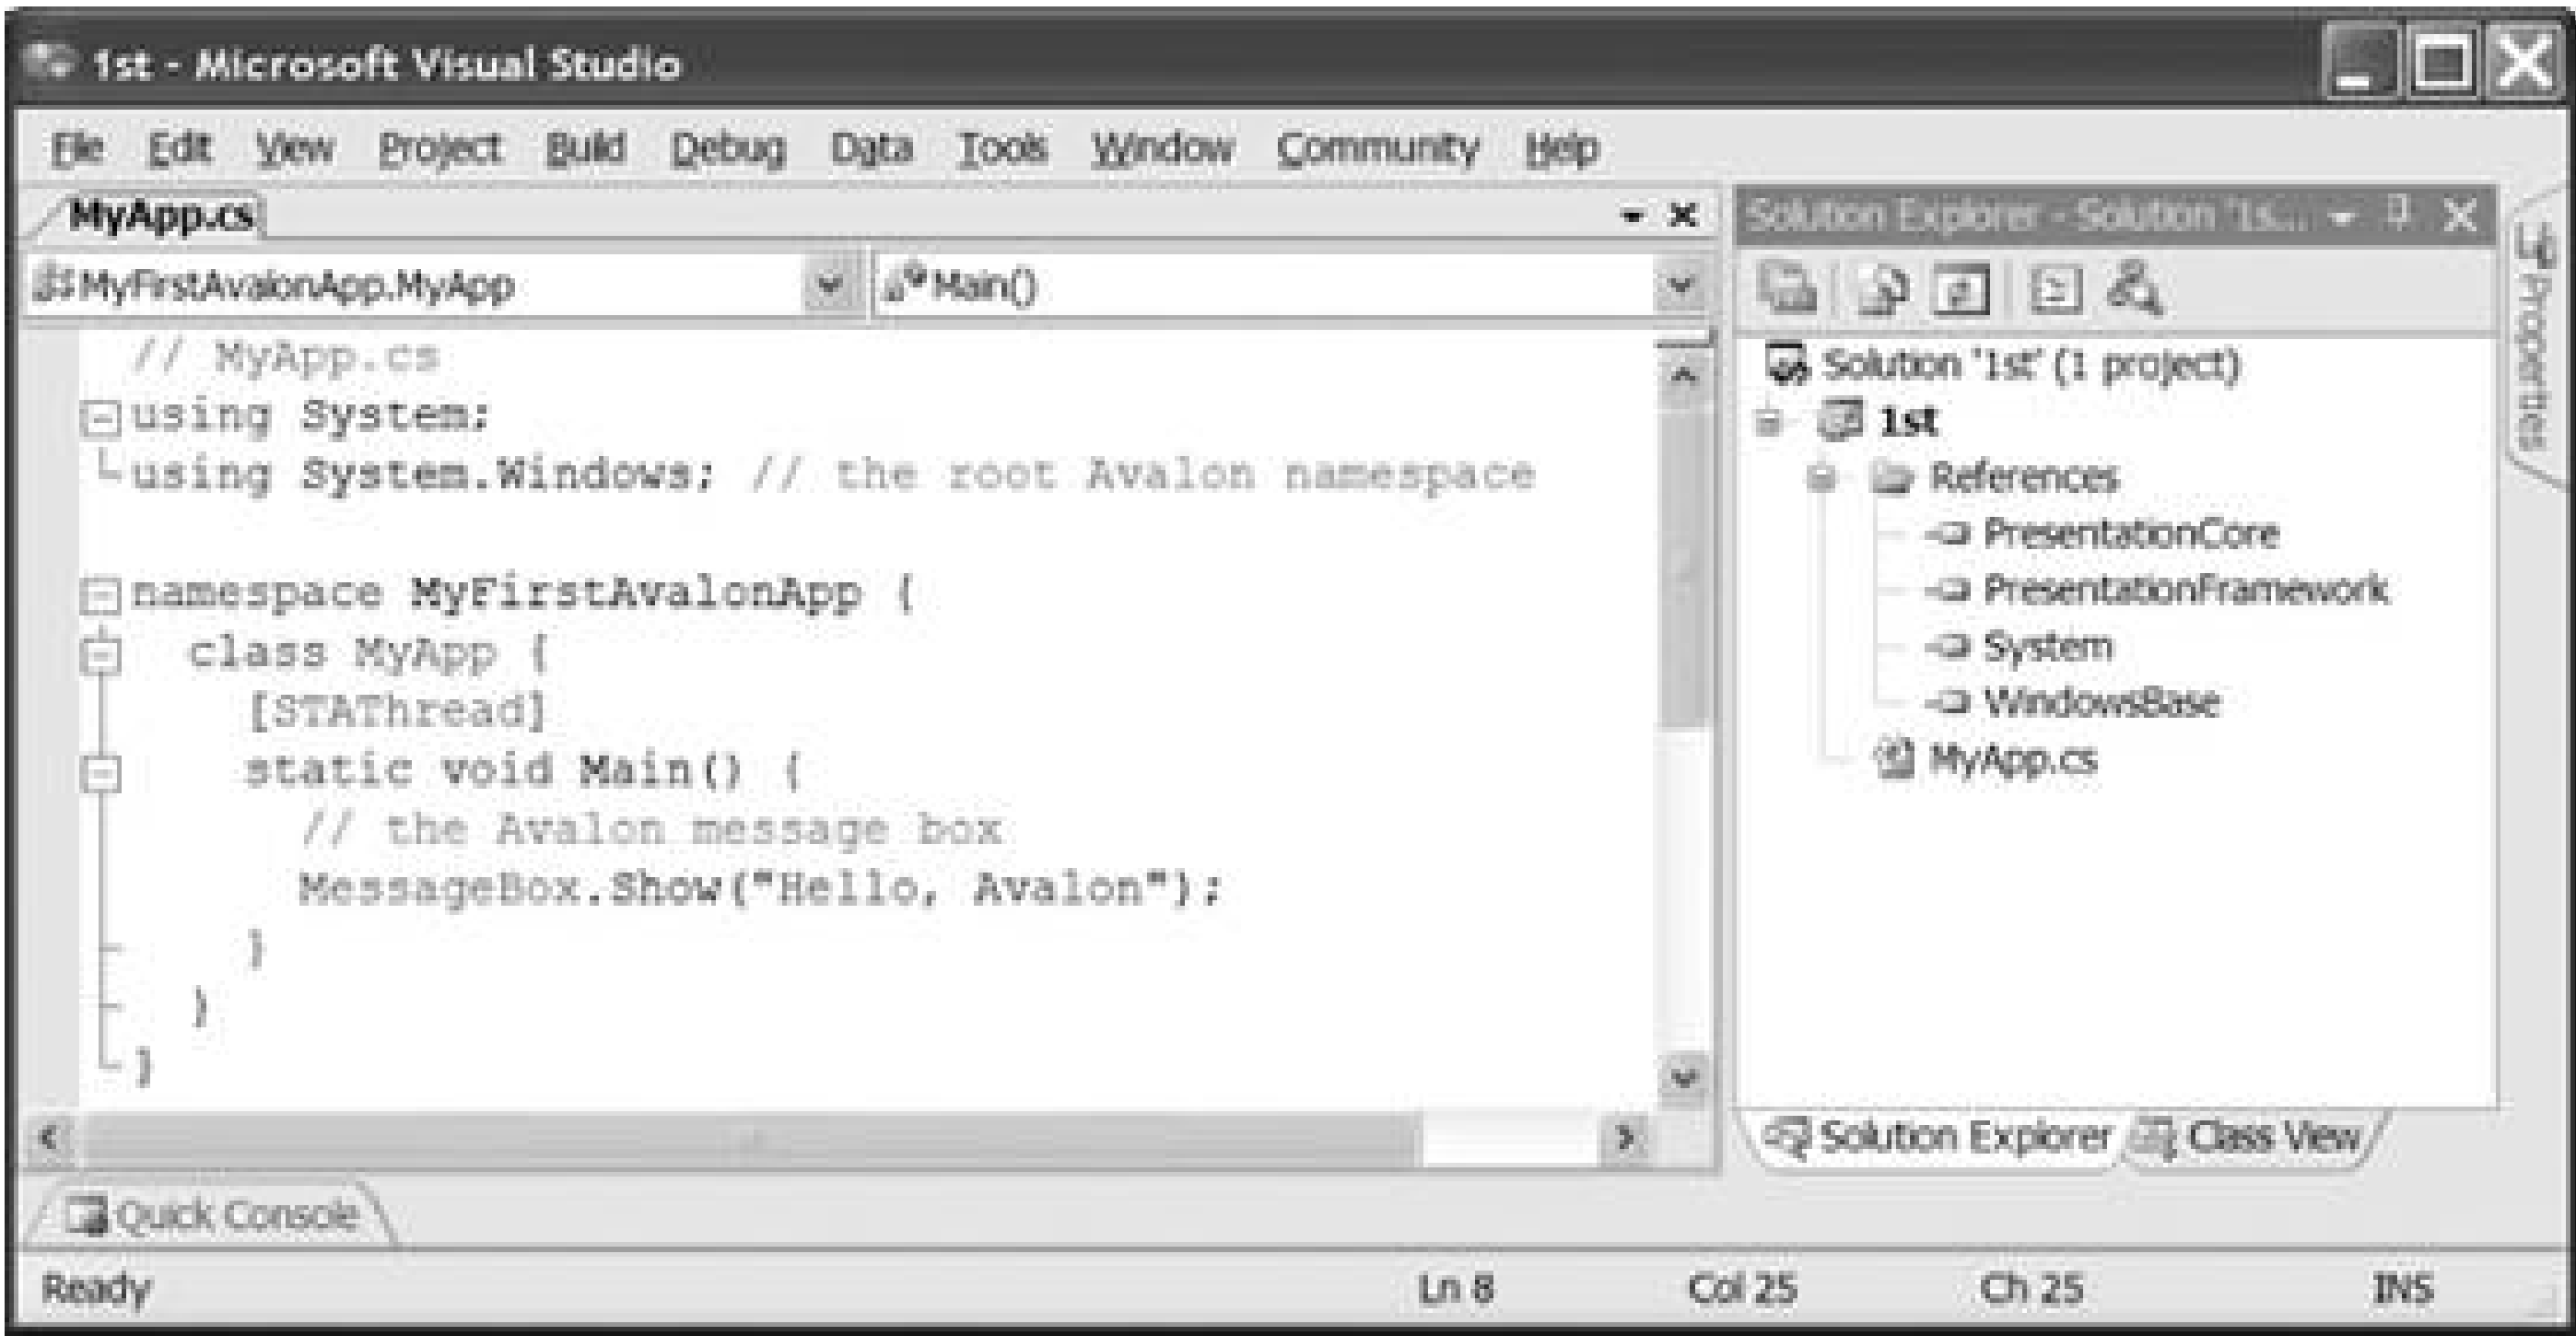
1st - Microsoft Visual Studio

File Edit View Project Build Debug Data Tools Window Community Help

MyApp.cs

MyFirstAvalonApp.MyApp

Main()

```
// MyApp.cs
using System;
using System.Windows; // the root Avalon namespace

namespace MyFirstAvalonApp {
  class MyApp {
    [STAThread]
    static void Main() {
      // the Avalon message box
      MessageBox.Show("Hello, Avalon");
    }
  }
}
```

Solution Explorer - Solution '1s...

Solution '1st' (1 project)
1st
References
PresentationCore
PresentationFramework
System
WindowsBase
MyApp.cs

Solution Explorer
Class View

Properties

Quick Console

Ready
Ln 8
Col 25
Ch 25
INS